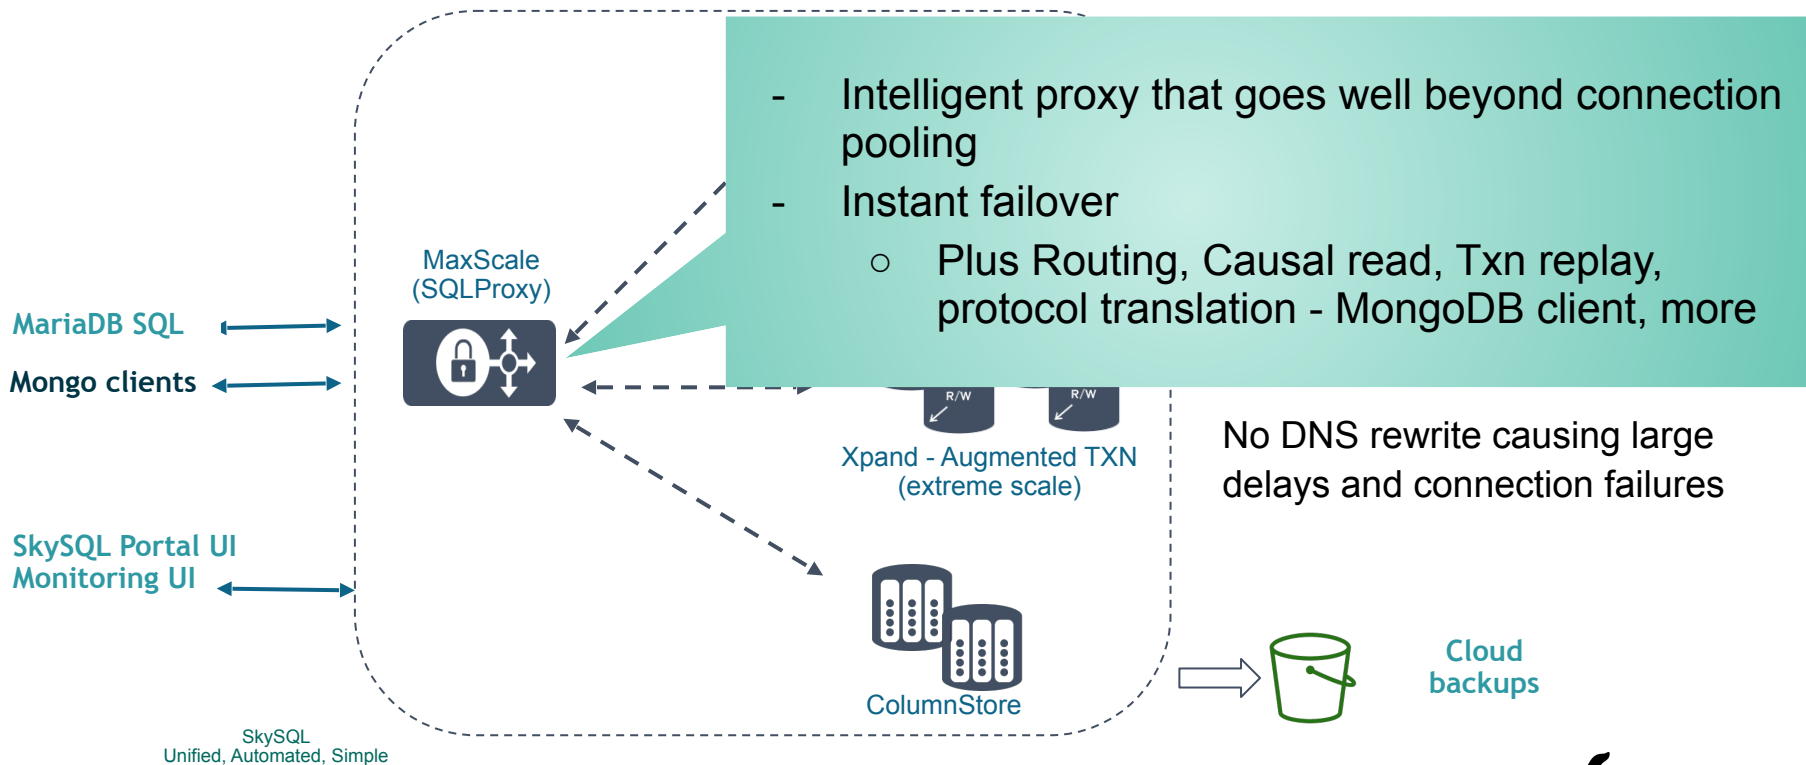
- Intelligent proxy that goes well beyond connection pooling
- Instant failover
○ Plus Routing, Causal read, Txn replay, protocol translation - MongoDB client, more

MaxScale
(SQLProxy)

MariaDB SQL

Mongo clients

R/W

R/W

Xpand - Augmented TXN
(extreme scale)

No DNS rewrite causing large delays and connection failures

SkySQL Portal UI
Monitoring UI

ColumnStore

Cloud backups

SkySQL
Unified, Automated, Simple